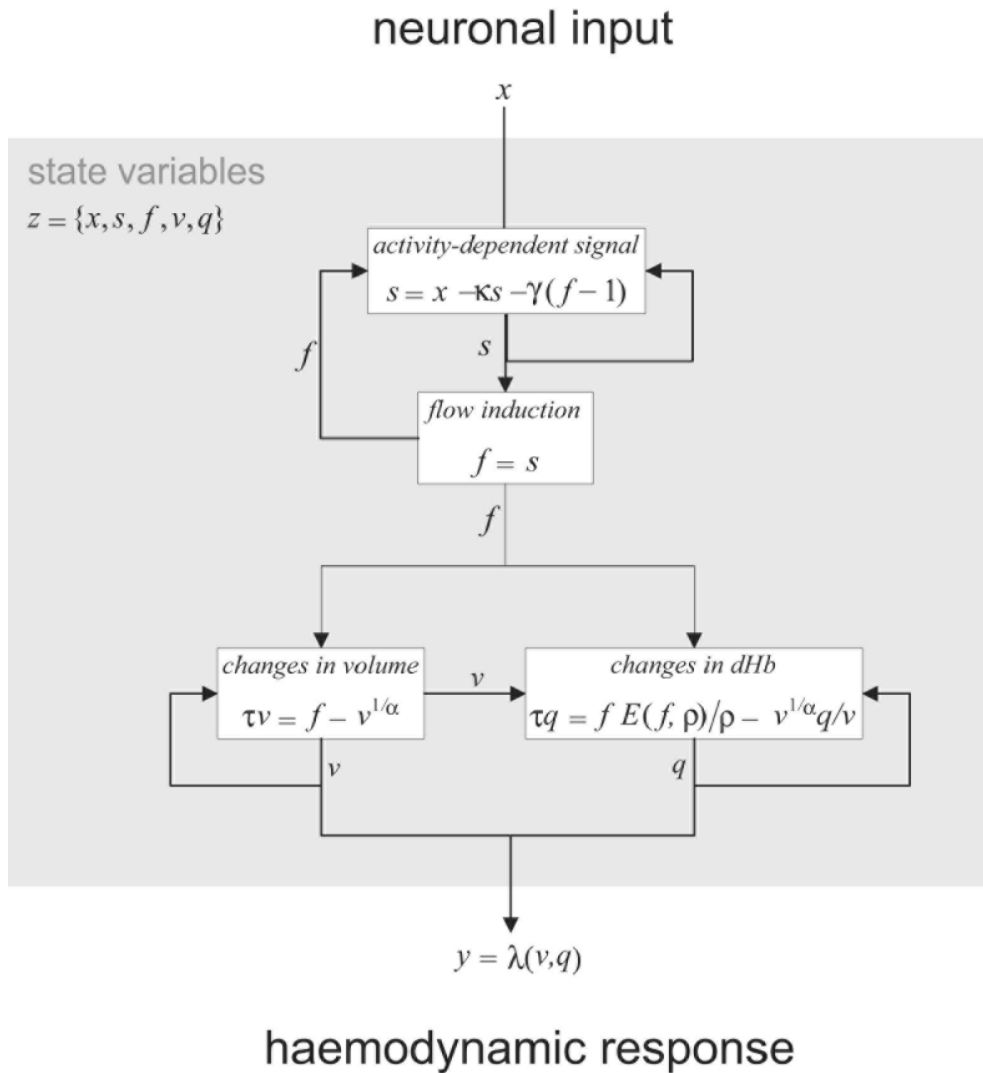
neuronal input

$x$

state variables

$z = \{x, s, f, v, q\}$

activity-dependent signal

$s = x - \kappa s - \gamma(f - 1)$

$f$

$s$

flow induction

$f = s$

$f$

changes in volume

$\tau v = f - v^{1/\alpha}$

$v$

changes in dHb

$\tau q = f\,E(f, \rho)/\rho - v^{1/\alpha} q/v$

$v$

$q$

$y = \lambda(v, q)$

haemodynamic response